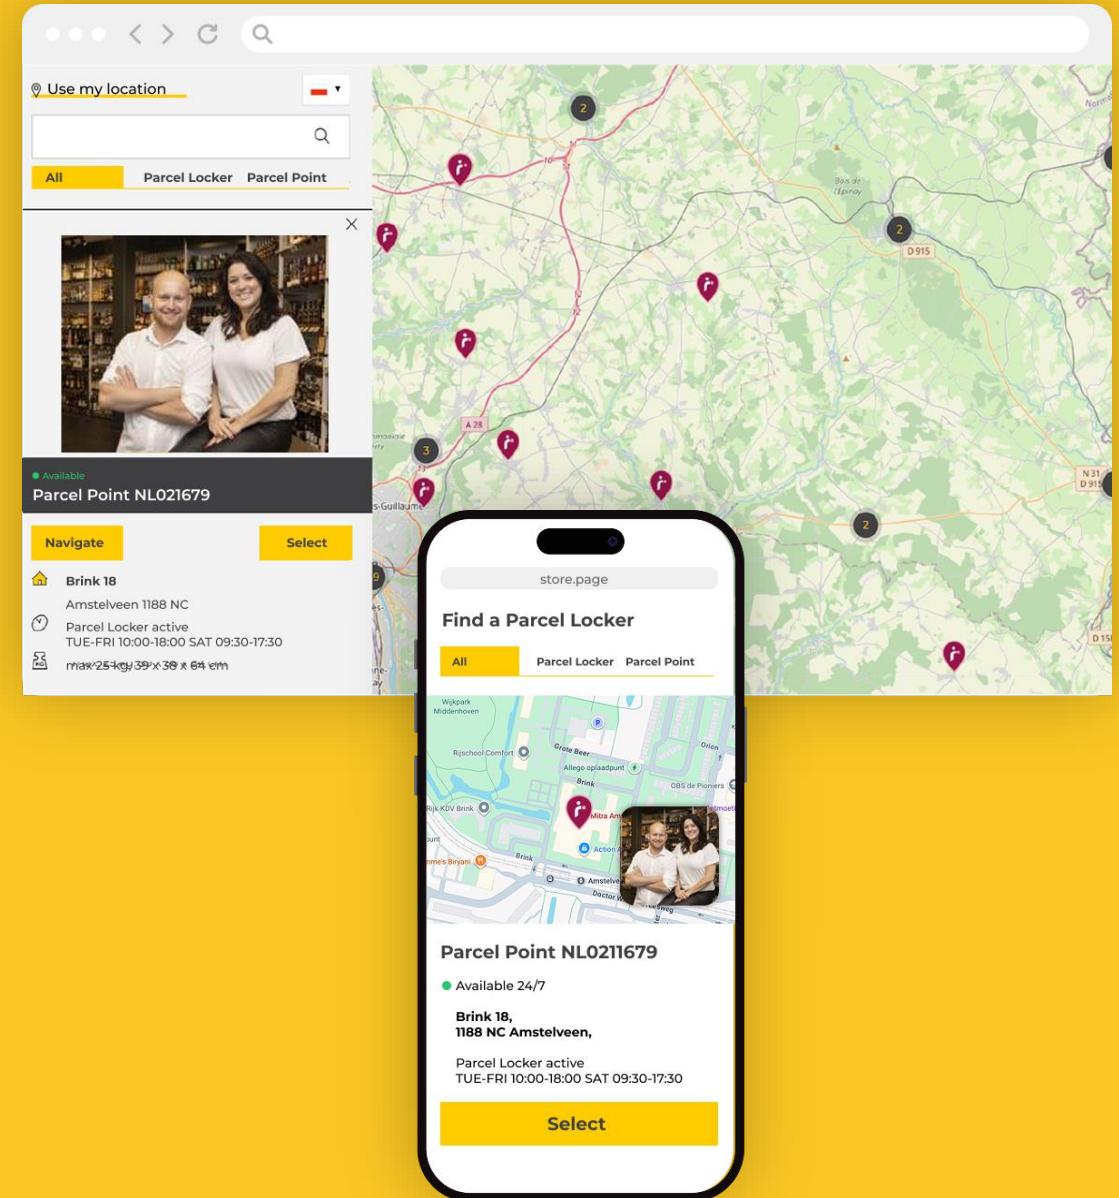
Use my location

All Parcel Locker Parcel Point

Available
Parcel Point NL021679

Navigate Select

Brink 18
Amstelveen 1188 NC
Parcel Locker active
TUE-FRI 10:00-18:00 SAT 09:30-17:30
max 25 kg 39 x 38 x 64 cm

2
Bois de l'Epinoy
2
D 915
A 28
3
s-Guillaume
N 31
D 915
2
D 15

store.page

Find a Parcel Locker

All Parcel Locker Parcel Point

Wijkpark Middenhoven
Rijschool Comfort
Grote Beer
Orion
Allego oplaadpunt
Brink
OBS de Pioniers
Rijk KDV Brink
Mitra Am
Action A
Brink
Amstelve
Doctor W

Parcel Point NL0211679

Available 24/7

Brink 18,
1188 NC Amstelveen,

Parcel Locker active
TUE-FRI 10:00-18:00 SAT 09:30-17:30

Select